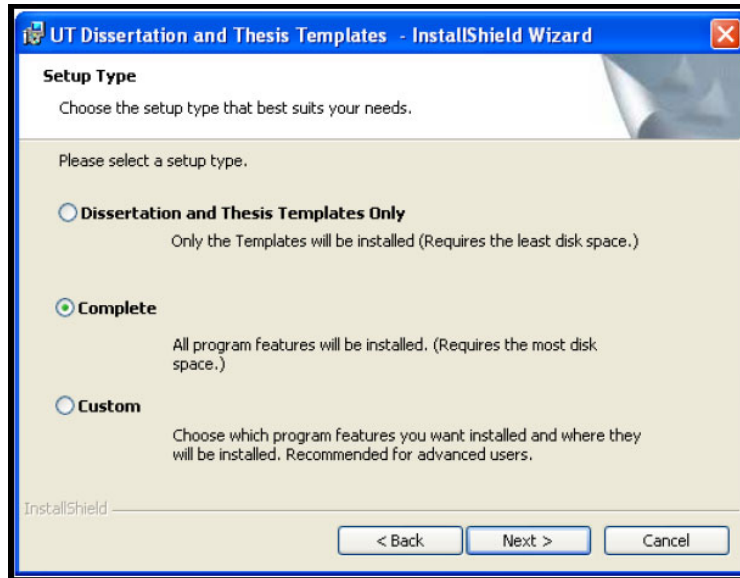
UT Dissertation and Thesis Templates - InstallShield Wizard

Setup Type

Choose the setup type that best suits your needs.

Please select a setup type.

Dissertation and Thesis Templates Only

Only the Templates will be installed (Requires the least disk space.)

Complete

All program features will be installed. (Requires the most disk space.)

Custom

Choose which program features you want installed and where they will be installed. Recommended for advanced users.

InstallShield

< Back

Next >

Cancel